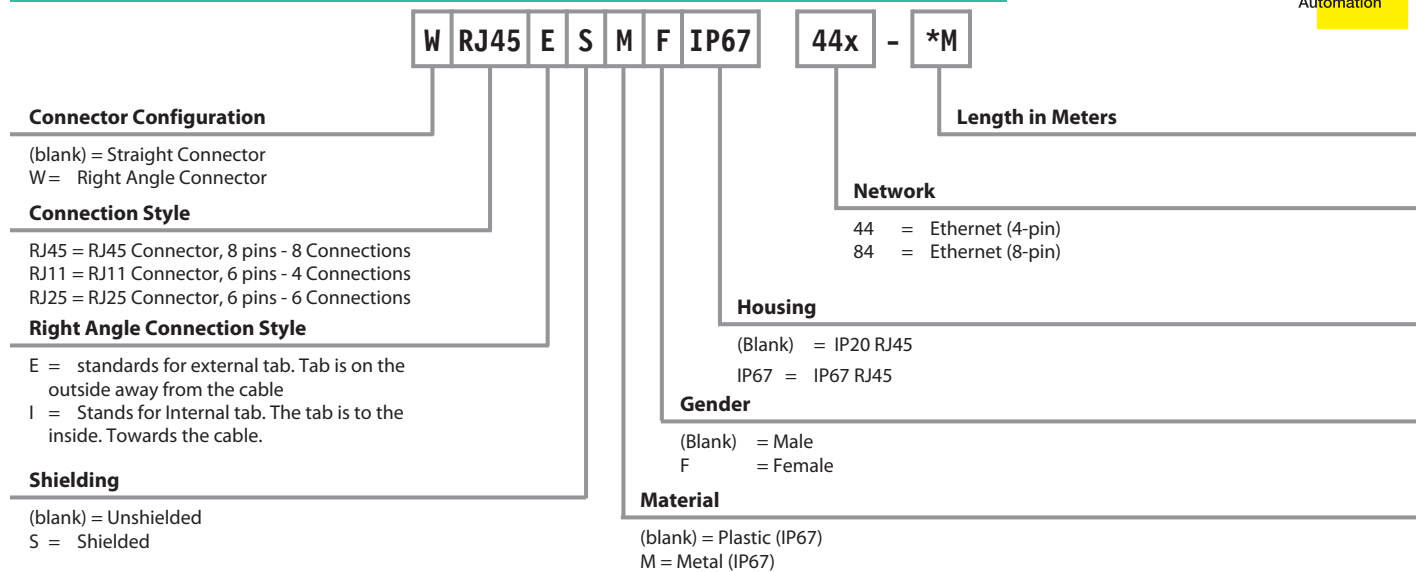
Automation

W RJ45 E S M F IP67 44x - *M

Connector Configuration

(blank) = Straight Connector
W = Right Angle Connector

Connection Style

RJ45 = RJ45 Connector, 8 pins - 8 Connections
RJ11 = RJ11 Connector, 6 pins - 4 Connections
RJ25 = RJ25 Connector, 6 pins - 6 Connections

Right Angle Connection Style

E = standards for external tab. Tab is on the outside away from the cable
I = Stands for Internal tab. The tab is to the inside. Towards the cable.

Shielding

(blank) = Unshielded
S = Shielded

Length in Meters

Network

44 = Ethernet (4-pin)
84 = Ethernet (8-pin)

Housing

(Blank) = IP20 RJ45
IP67 = IP67 RJ45

Gender

(Blank) = Male
F = Female

Material

(blank) = Plastic (IP67)
M = Metal (IP67)